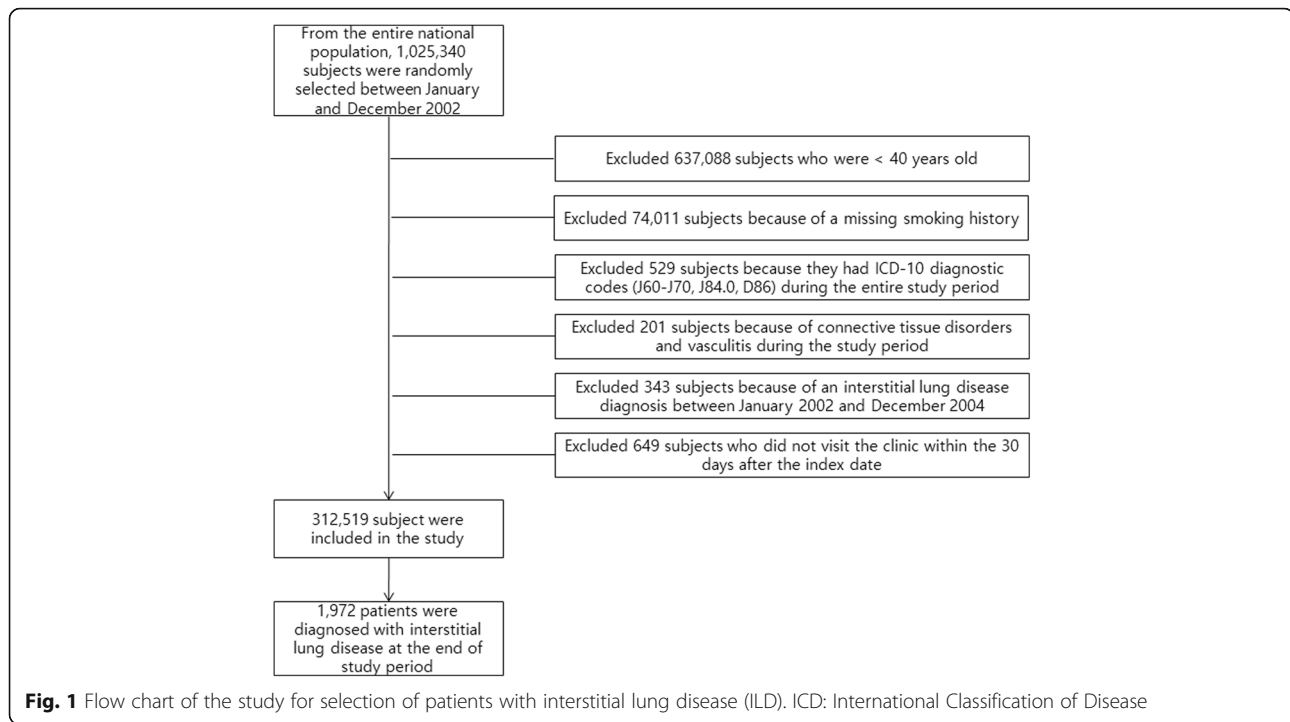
From the entire national population, 1,025,340 subjects were randomly selected between January and December 2002

Excluded 637,088 subjects who were < 40 years old

Excluded 74,011 subjects because of a missing smoking history

Excluded 529 subjects because they had ICD-10 diagnostic codes (J60-J70, J84.0, D86) during the entire study period

Excluded 201 subjects because of connective tissue disorders and vasculitis during the study period

Excluded 343 subjects because of an interstitial lung disease diagnosis between January 2002 and December 2004

Excluded 649 subjects who did not visit the clinic within the 30 days after the index date

312,519 subject were included in the study

1,972 patients were diagnosed with interstitial lung disease at the end of study period

**Fig. 1** Flow chart of the study for selection of patients with interstitial lung disease (ILD). ICD: International Classification of Disease